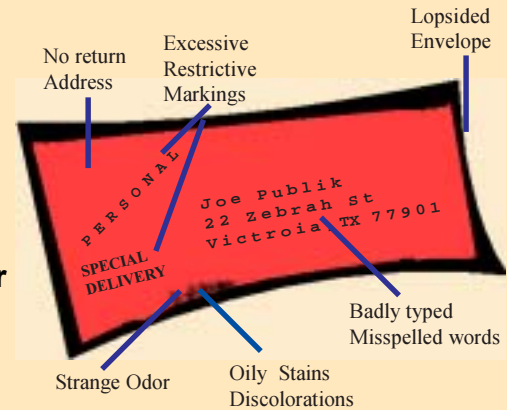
Lopsided Envelope

No return Address

Excessive Restrictive Markings

PERSONAL

Joe Publik
22 Zebrah St
Victroia, TX 77901

SPECIAL DELIVERY

r

Badly typed Misspelled words

Strange Odor

Oily Stains Discolorations